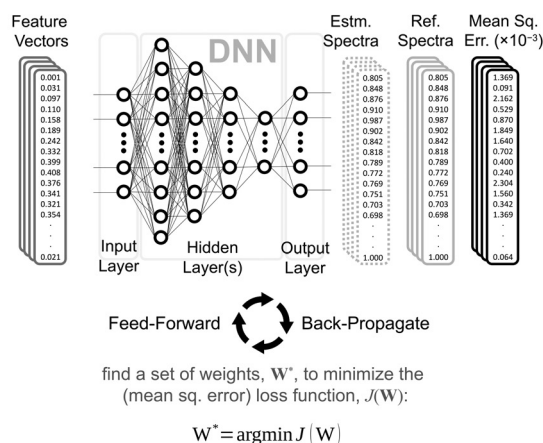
Feature Vectors

0.001
0.031
0.097
0.110
0.158
0.189
0.242
0.332
0.399
0.408
0.376
0.341
0.321
0.354
.
.
0.021

DNN

Input Layer

Hidden Layer(s)

Output Layer

Estm. Spectra

0.805
0.848
0.876
0.910
0.987
0.902
0.842
0.818
0.789
0.772
0.769
0.751
0.703
0.698
.
.
1.000

Ref. Spectra

0.805
0.848
0.876
0.910
0.987
0.902
0.842
0.818
0.789
0.772
0.769
0.751
0.703
0.698
.
.
1.000

Mean Sq. Err. ($\times10^{-3}$)

1.369
0.091
2.162
0.529
0.870
1.849
1.640
0.702
0.400
0.240
2.304
1.560
0.342
1.369
.
.
0.064

Feed-Forward

Back-Propagate

find a set of weights, $\mathbf{W}^*$, to minimize the (mean sq. error) loss function, $J(\mathbf{W})$:

$\mathrm{W}^* = \operatorname{argmin} J(\mathrm{W})$